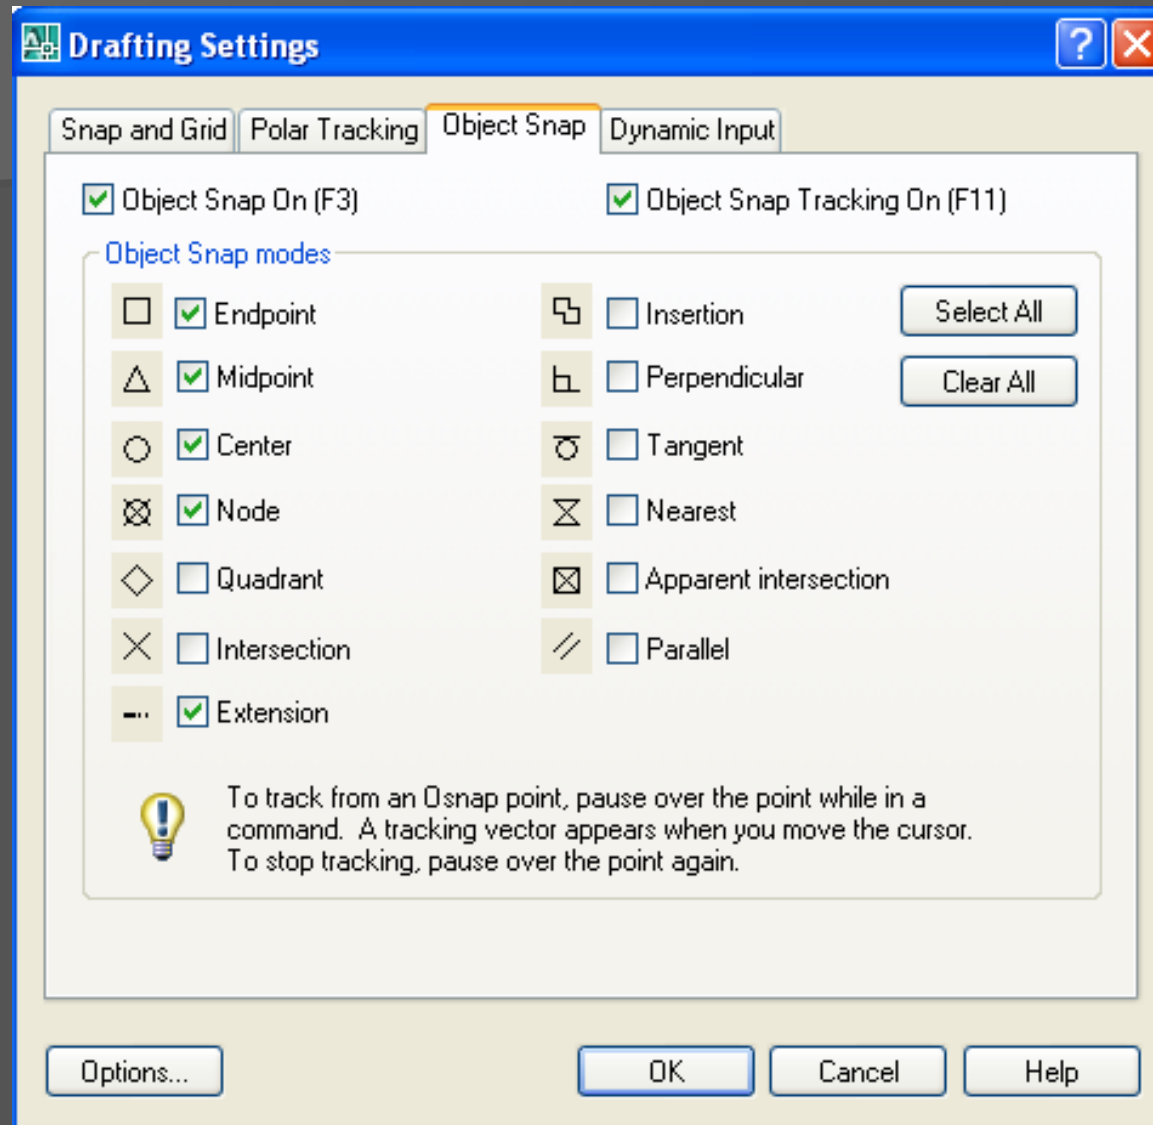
Drafting Settings

Snap and Grid | Polar Tracking | Object Snap | Dynamic Input

Object Snap On (F3)
Object Snap Tracking On (F11)

Object Snap modes

Endpoint
Midpoint
Center
Node
Quadrant
Intersection
Extension

Insertion
Perpendicular
Tangent
Nearest
Apparent intersection
Parallel

Select All
Clear All

To track from an Osnap point, pause over the point while in a command. A tracking vector appears when you move the cursor. To stop tracking, pause over the point again.

Options...
OK
Cancel
Help